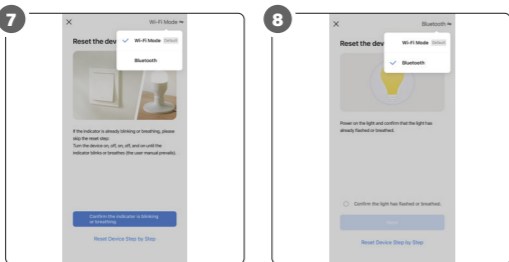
7

×

Wi-Fi Mode ⇆

Reset the dev

✓ Wi-Fi Mode Default

Bluetooth

If the indicator is already blinking or breathing, please skip the reset step.
Turn the device on, off, on, off, and on until the indicator blinks or breathes (the user manual prevails).

Confirm the indicator is blinking or breathing

Reset Device Step by Step

8

×

Bluetooth ⇆

Reset the dev

Wi-Fi Mode Default

✓ Bluetooth

Power on the light and confirm that the light has already flashed or breathed.

Confirm the light has flashed or breathed.

Next

Reset Device Step by Step